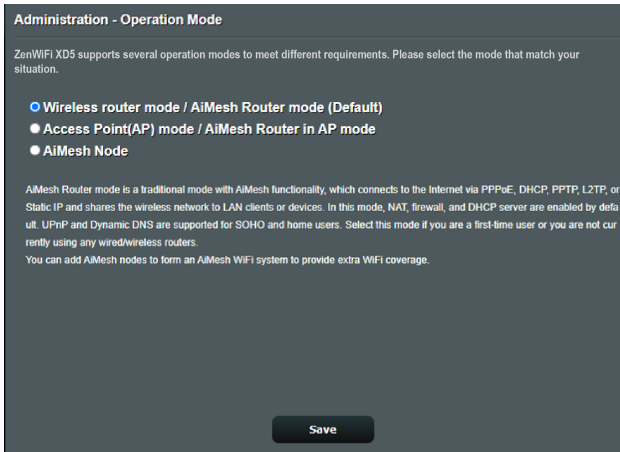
Administration - Operation Mode

ZenWiFi XD5 supports several operation modes to meet different requirements. Please select the mode that match your situation.

Wireless router mode / AiMesh Router mode (Default)
Access Point(AP) mode / AiMesh Router in AP mode
AiMesh Node

AiMesh Router mode is a traditional mode with AiMesh functionality, which connects to the Internet via PPPoE, DHCP, PPTP, L2TP, or Static IP and shares the wireless network to LAN clients or devices. In this mode, NAT, firewall, and DHCP server are enabled by default. UPnP and Dynamic DNS are supported for SOHO and home users. Select this mode if you are a first-time user or you are not currently using any wired/wireless routers.
You can add AiMesh nodes to form an AiMesh WiFi system to provide extra WiFi coverage.

Save